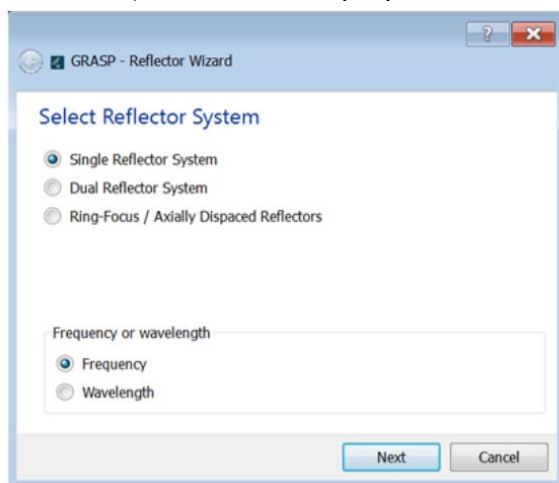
?

GRASP - Reflector Wizard

Select Reflector System

Single Reflector System

Dual Reflector System

Ring-Focus / Axially Dispaced Reflectors

Frequency or wavelength

Frequency

Wavelength

Next

Cancel